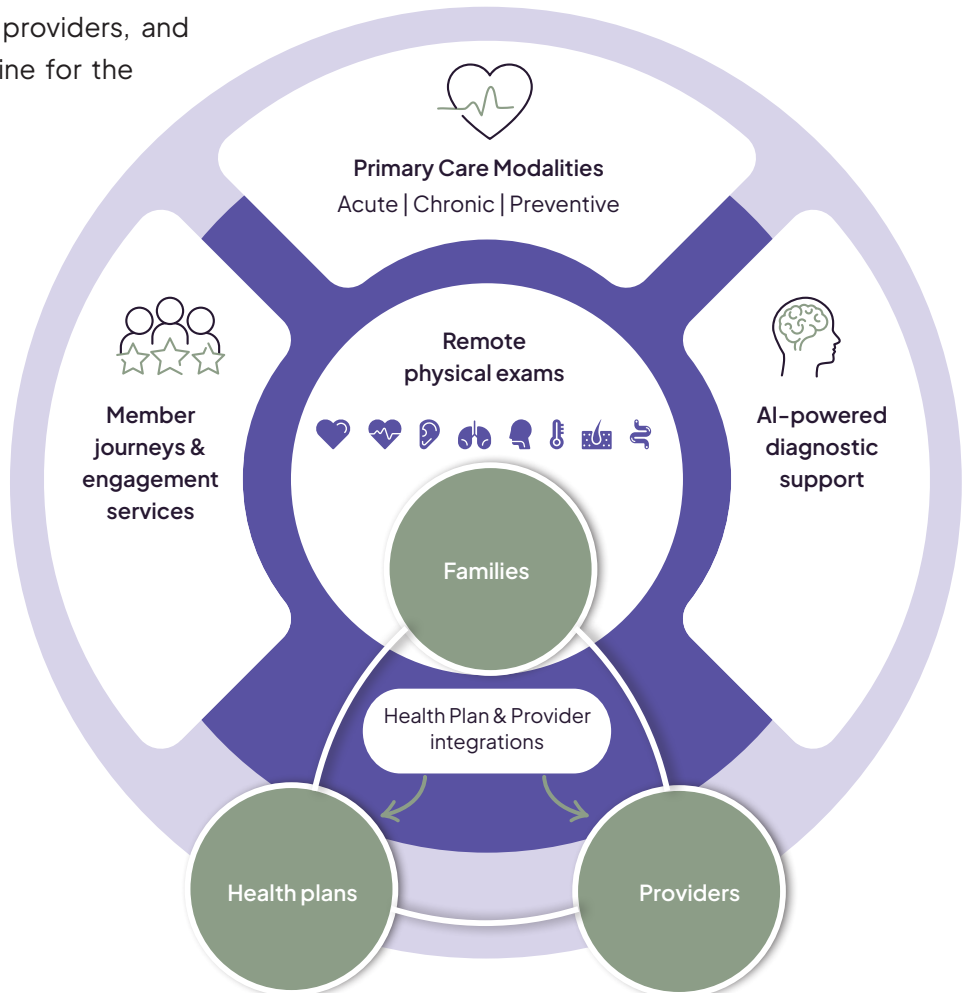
providers, and
ine for the

Primary Care Modalities
Acute | Chronic | Preventive

Member journeys & engagement services

Remote physical exams

AI-powered diagnostic support

Families

Health Plan & Provider integrations

Health plans

Providers